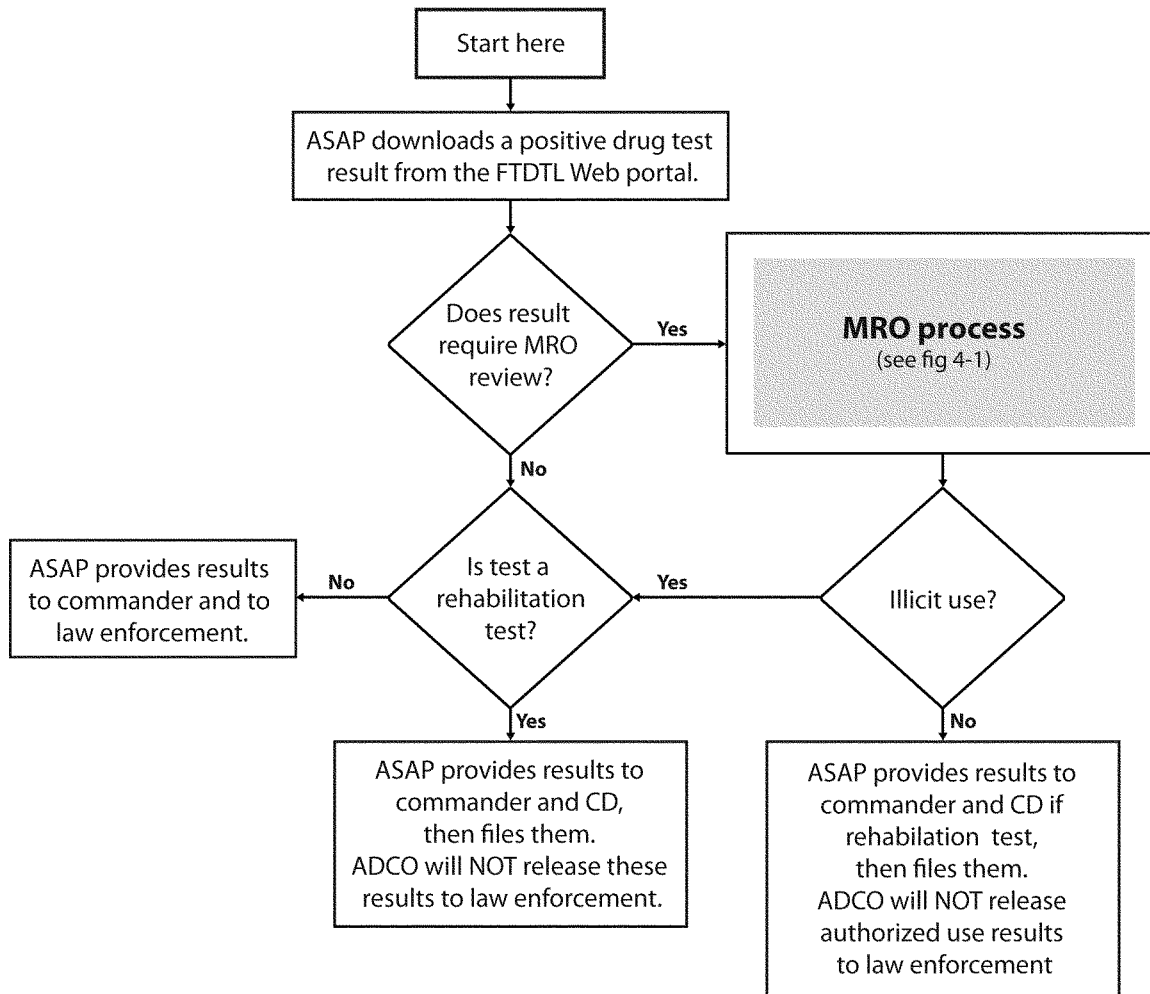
Start here

ASAP downloads a positive drug test result from the FTDTL Web portal.

Does result require MRO review?

Yes

MRO process
(see fig 4-1)

No

ASAP provides results to commander and to law enforcement.

No

Is test a rehabilitation test?

Yes

Illicit use?

Yes

No

ASAP provides results to commander and CD, then files them. ADCO will NOT release these results to law enforcement.

ASAP provides results to commander and CD if rehabilation test, then files them. ADCO will NOT release authorized use results to law enforcement